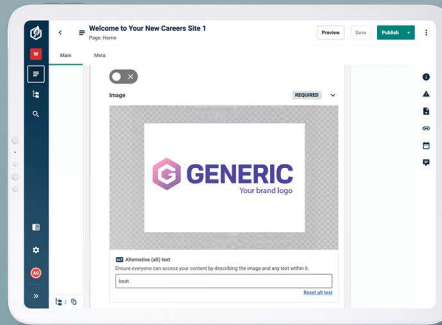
Welcome to Your New Careers Site 1
Page: Home

Preview
Save
Publish

Main
Meta

Image
REQUIRED

GENERIC
Your brand logo

ALT Alternative (alt) text
Ensure everyone can access your content by describing the image and any text within it.
bost
Reset alt text

AG